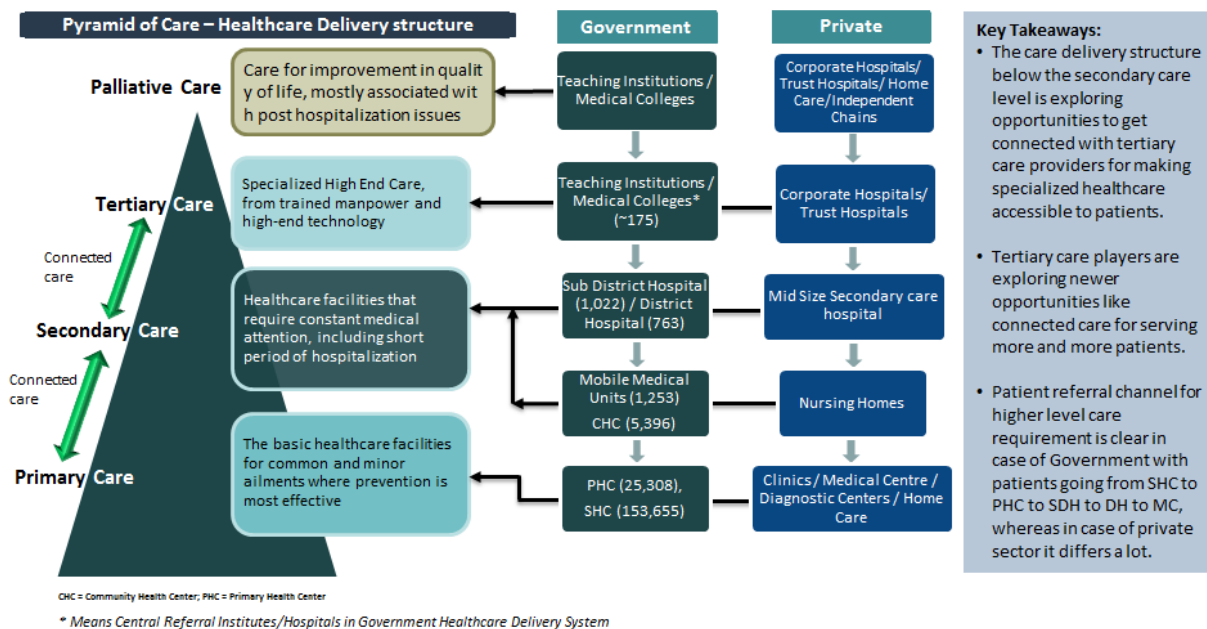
Pyramid of Care – Healthcare Delivery structure

Palliative Care

Tertiary Care

Connected care

Secondary Care

Connected care

Primary Care

Care for improvement in quality of life, mostly associated with post hospitalization issues

Specialized High End Care, from trained manpower and high-end technology

Healthcare facilities that require constant medical attention, including short period of hospitalization

The basic healthcare facilities for common and minor ailments where prevention is most effective

Government

Teaching Institutions / Medical Colleges

Teaching Institutions / Medical Colleges* (~175)

Sub District Hospital (1,022) / District Hospital (763)

Mobile Medical Units (1,253)

CHC (5,396)

PHC (25,308),

SHC (153,655)

Private

Corporate Hospitals/ Trust Hospitals/ Home Care/Independent Chains

Corporate Hospitals/ Trust Hospitals

Mid Size Secondary care hospital

Nursing Homes

Clinics / Medical Centre / Diagnostic Centers / Home Care

Key Takeaways:
• The care delivery structure below the secondary care level is exploring opportunities to get connected with tertiary care providers for making specialized healthcare accessible to patients.

• Tertiary care players are exploring newer opportunities like connected care for serving more and more patients.

• Patient referral channel for higher level care requirement is clear in case of Government with patients going from SHC to PHC to SDH to DH to MC, whereas in case of private sector it differs a lot.

CHC = Community Health Center; PHC = Primary Health Center

* Means Central Referral Institutes/Hospitals in Government Healthcare Delivery System